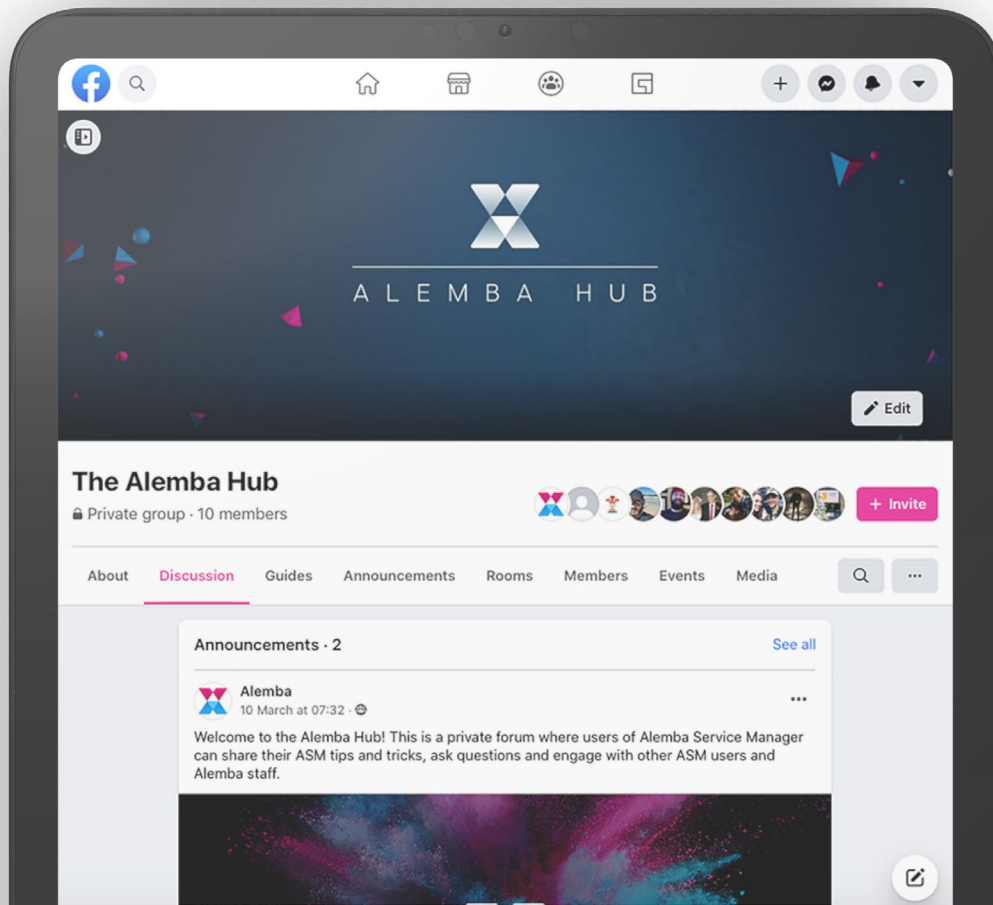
ALEMBA HUB

Edit

The Alemba Hub

Private group · 10 members

+ Invite

About Discussion Guides Announcements Rooms Members Events Media

Announcements · 2

See all

Alemba
10 March at 07:32 ·

Welcome to the Alemba Hub! This is a private forum where users of Alemba Service Manager can share their ASM tips and tricks, ask questions and engage with other ASM users and Alemba staff.